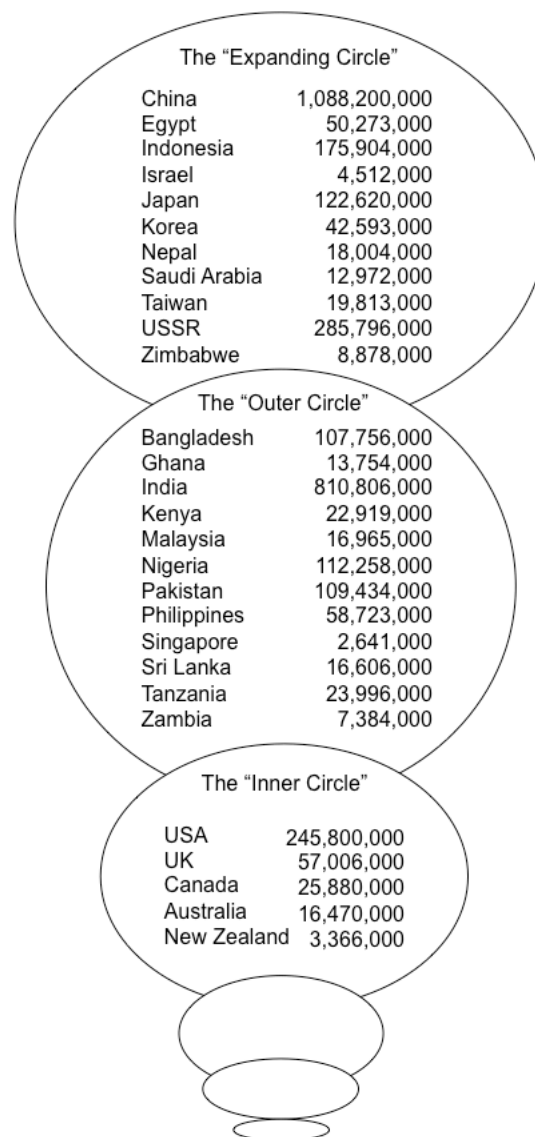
The “Expanding Circle”

China 1,088,200,000
Egypt 50,273,000
Indonesia 175,904,000
Israel 4,512,000
Japan 122,620,000
Korea 42,593,000
Nepal 18,004,000
Saudi Arabia 12,972,000
Taiwan 19,813,000
USSR 285,796,000
Zimbabwe 8,878,000

The “Outer Circle”

Bangladesh 107,756,000
Ghana 13,754,000
India 810,806,000
Kenya 22,919,000
Malaysia 16,965,000
Nigeria 112,258,000
Pakistan 109,434,000
Philippines 58,723,000
Singapore 2,641,000
Sri Lanka 16,606,000
Tanzania 23,996,000
Zambia 7,384,000

The “Inner Circle”

USA 245,800,000
UK 57,006,000
Canada 25,880,000
Australia 16,470,000
New Zealand 3,366,000